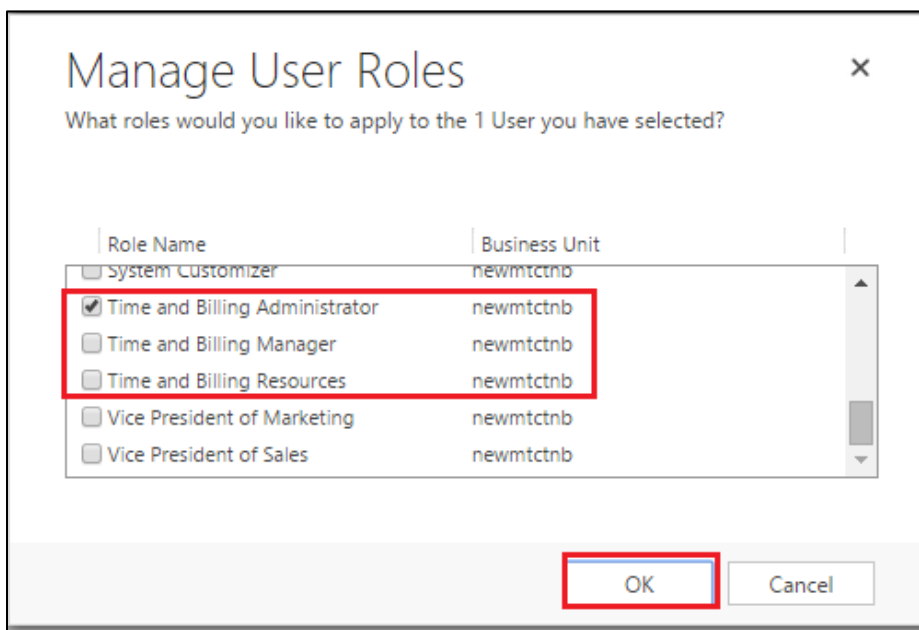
Manage User Roles

×

What roles would you like to apply to the 1 User you have selected?

| Role Name | Business Unit |
|---|---|
| System Customizer | newmtctnb |
| Time and Billing Administrator | newmtctnb |
| Time and Billing Manager | newmtctnb |
| Time and Billing Resources | newmtctnb |
| Vice President of Marketing | newmtctnb |
| Vice President of Sales | newmtctnb |

OK

Cancel